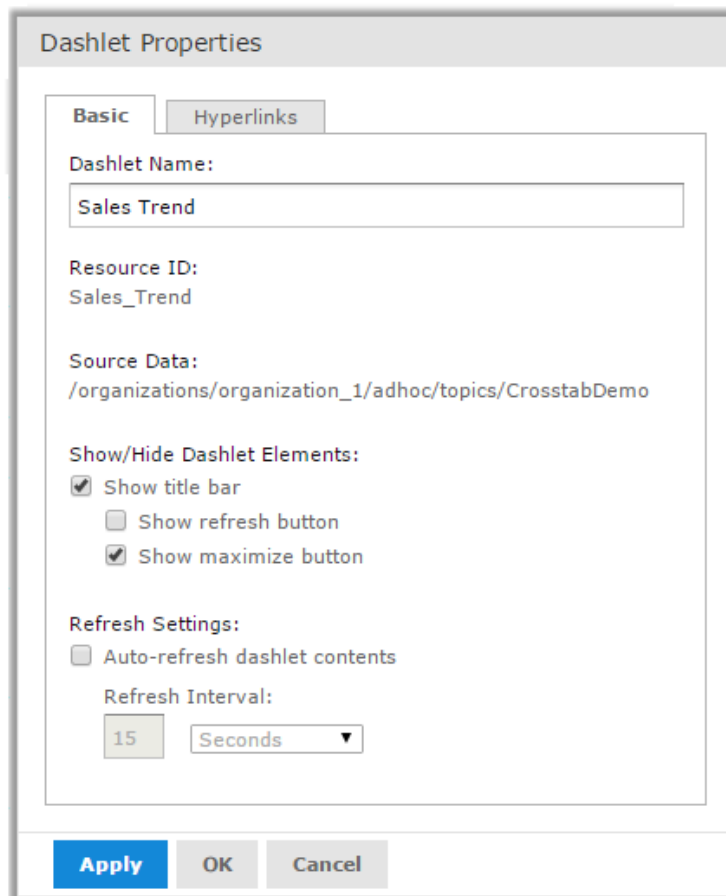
Dashlet Properties

Basic Hyperlinks

Dashlet Name:

Sales Trend

Resource ID:
Sales_Trend

Source Data:
/organizations/organization_1/adhoc/topics/CrosstabDemo

Show/Hide Dashlet Elements:
Show title bar
Show refresh button
Show maximize button

Refresh Settings:
Auto-refresh dashlet contents
Refresh Interval:
15 Seconds

Apply OK Cancel